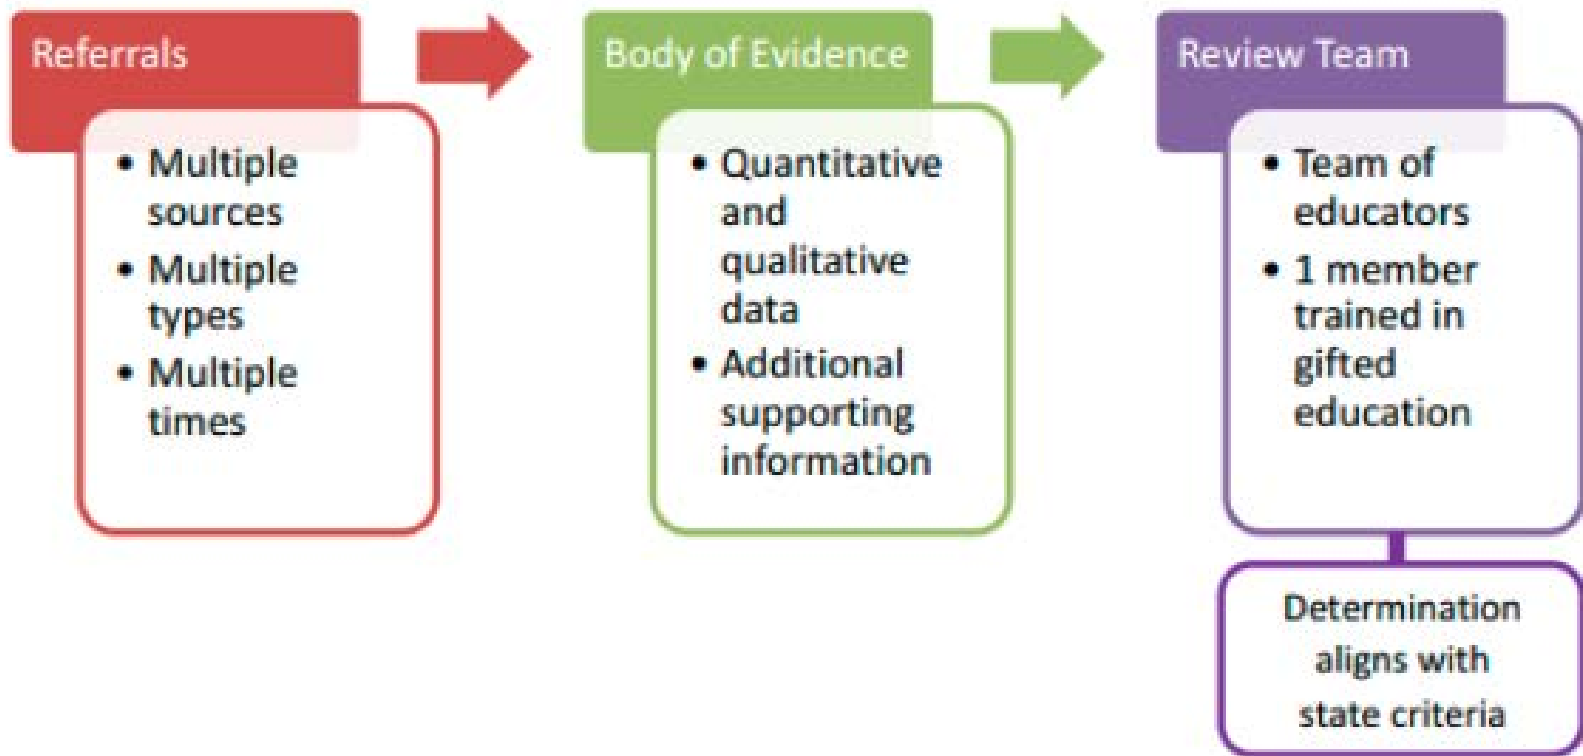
Referrals

- Multiple sources
- Multiple types
- Multiple times

Body of Evidence

- Quantitative and qualitative data
- Additional supporting information

Review Team

- Team of educators
- 1 member trained in gifted education

Determination aligns with state criteria